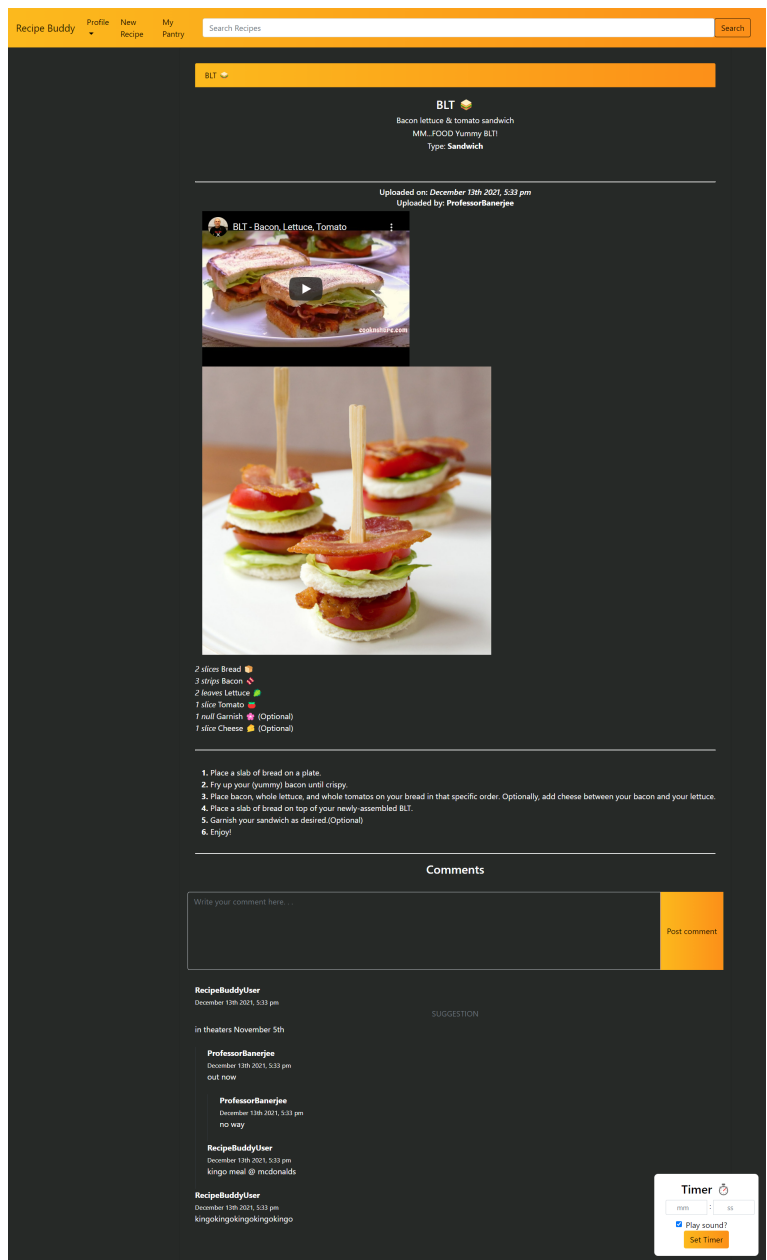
Recipe Buddy Profile New Recipe My Pantry Search Recipes Search

BLT 🥪

BLT 🥪
Bacon lettuce & tomato sandwich
MM...FOOD Yummy BLT!
Type: Sandwich

Uploaded on: December 13th 2021, 5:33 pm
Uploaded by: ProfessorBanerjee

BLT - Bacon, Lettuce, Tomato
cookinshare.com

2 slices Bread 🍞
3 strips Bacon 🥓
2 leaves Lettuce 🥬
1 slice Tomato 🍅
1 null Garnish 🌸 (Optional)
1 slice Cheese 🧀 (Optional)

1. Place a slab of bread on a plate.
2. Fry up your (yummy) bacon until crispy.
3. Place bacon, whole lettuce, and whole tomatos on your bread in that specific order. Optionally, add cheese between your bacon and your lettuce.
4. Place a slab of bread on top of your newly-assembled BLT.
5. Garnish your sandwich as desired.(Optional)
6. Enjoy!

Comments

Write your comment here. . .
Post comment

RecipeBuddyUser
December 13th 2021, 5:33 pm
SUGGESTION
in theaters November 5th

ProfessorBanerjee
December 13th 2021, 5:33 pm
out now

ProfessorBanerjee
December 13th 2021, 5:33 pm
no way

RecipeBuddyUser
December 13th 2021, 5:33 pm
kingo meal @ mcdonalds

RecipeBuddyUser
December 13th 2021, 5:33 pm
kingokingokingokingokingo

Timer ⏱
mm : ss
Play sound?
Set Timer